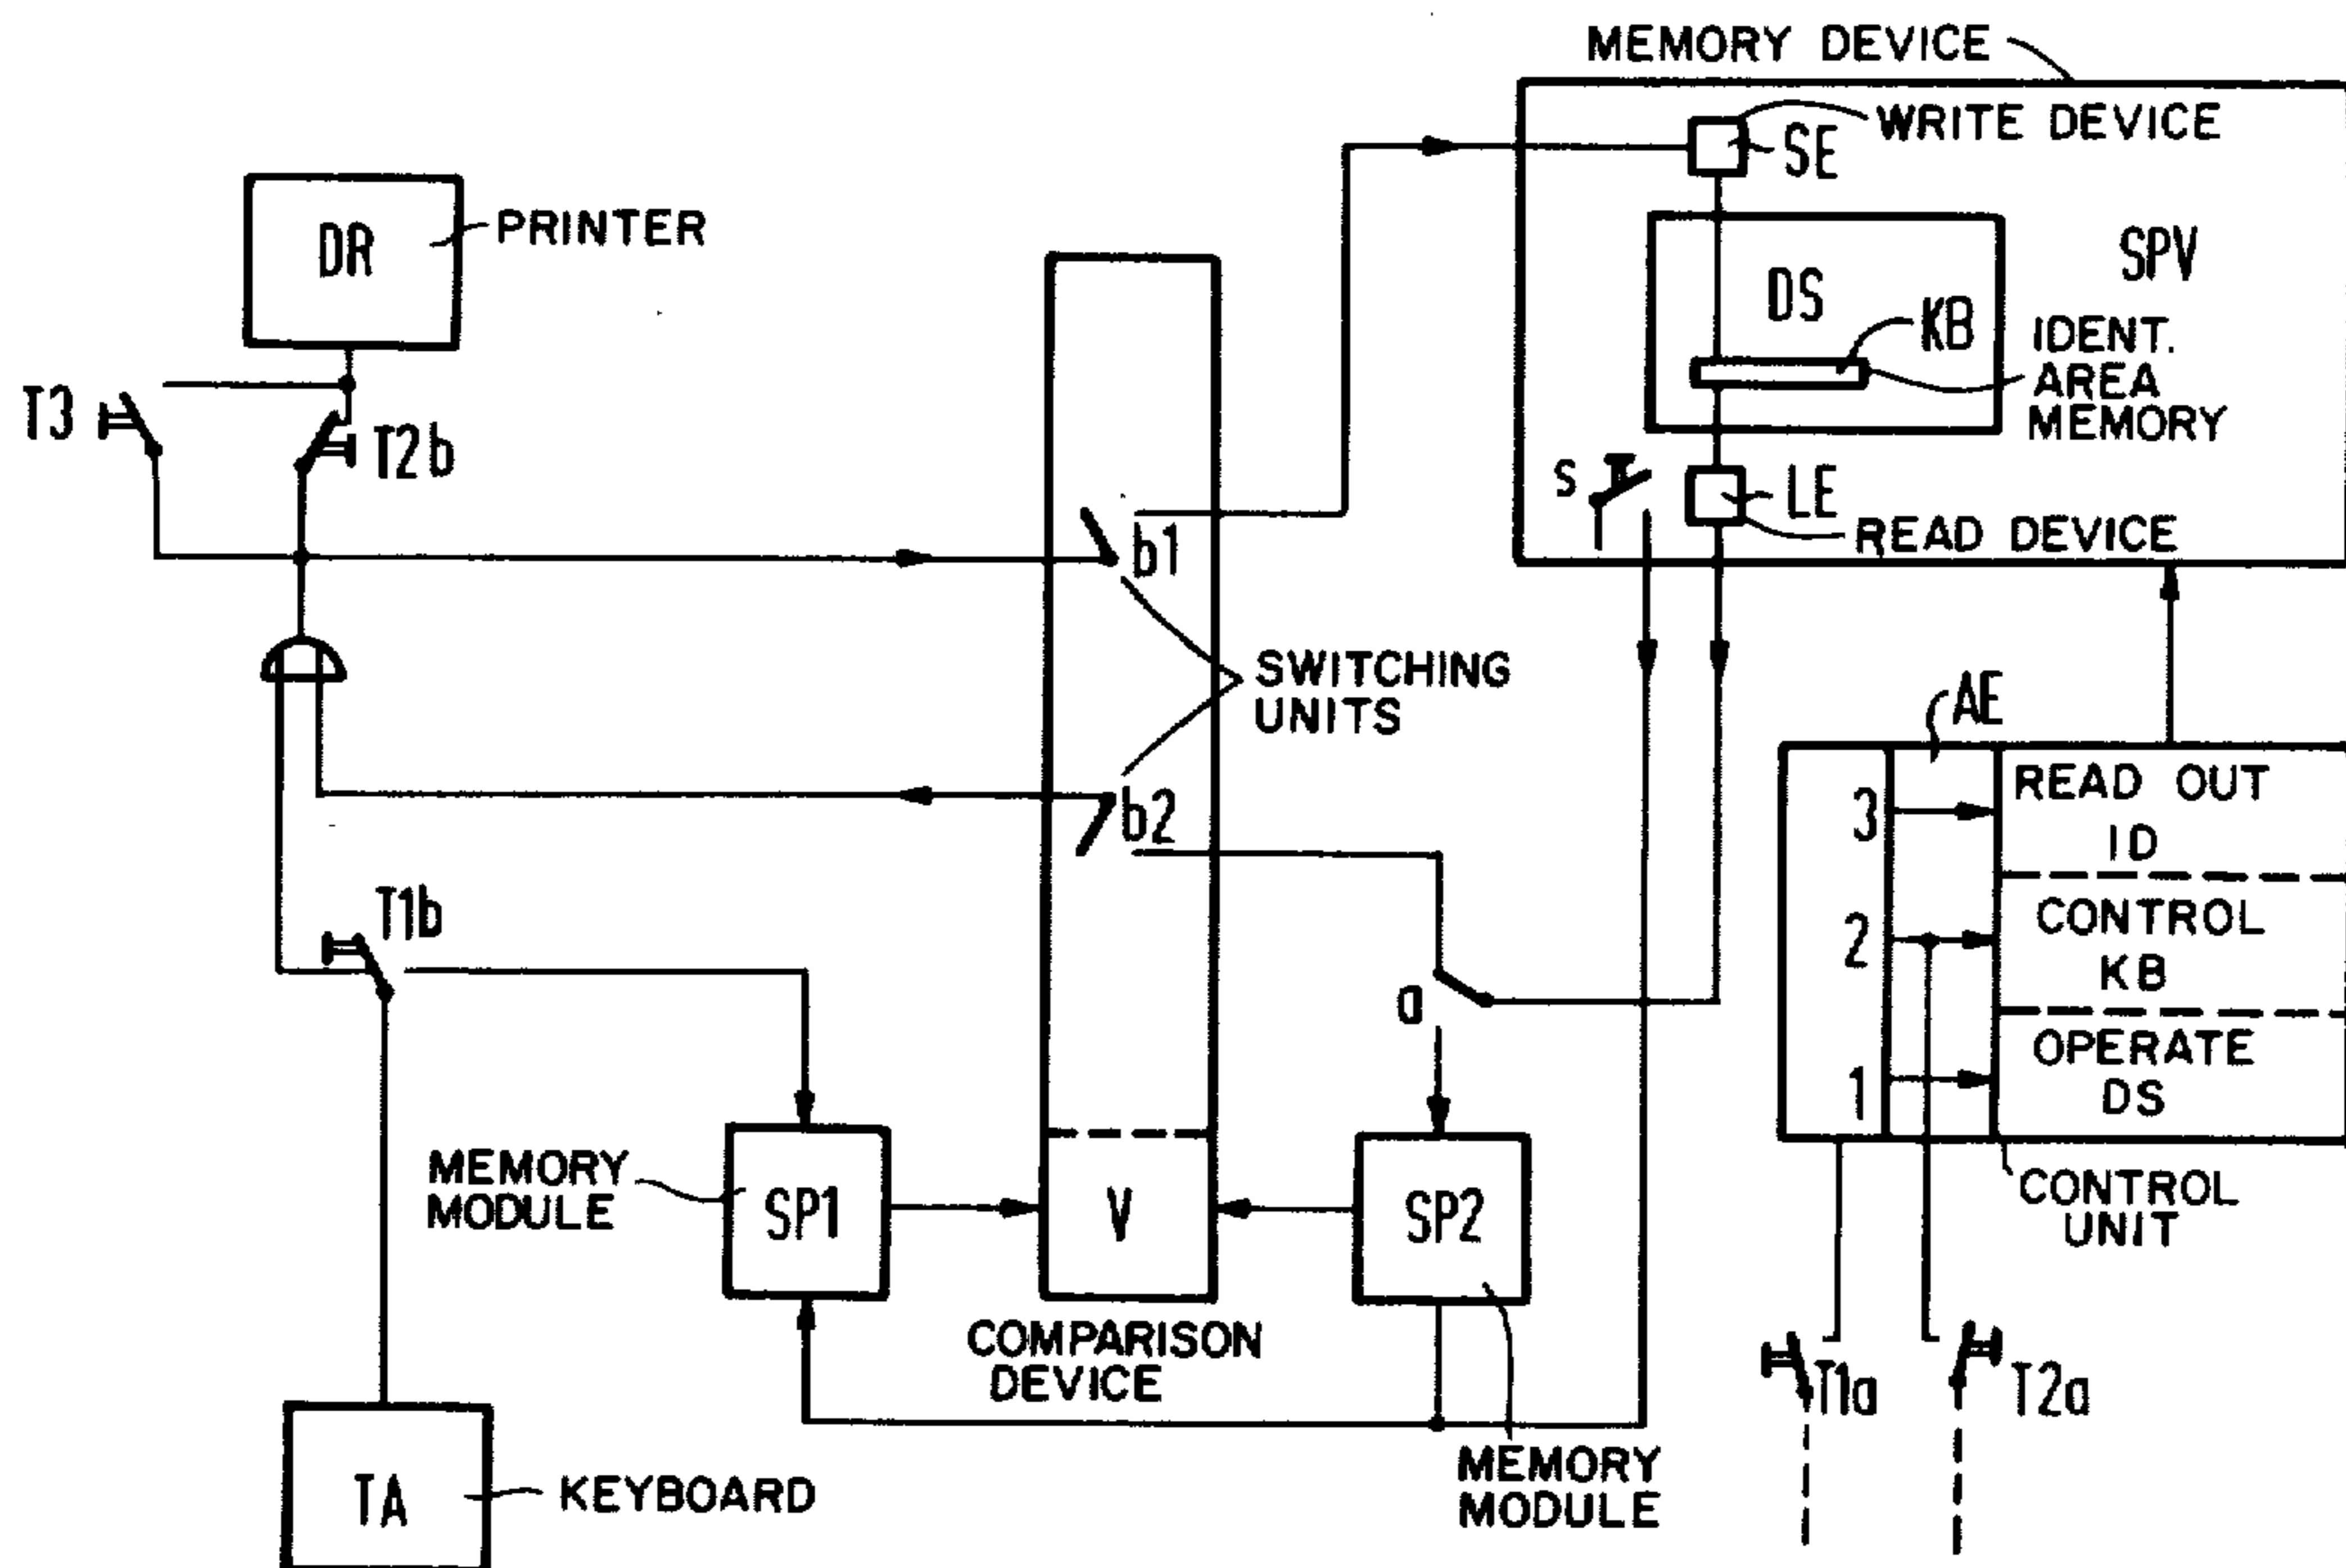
MEMORY DEVICE
WRITE DEVICE
SE
DR
PRINTER
SPV
DS
KB
IDENT. AREA MEMORY
T3
T2b
s
LE
READ DEVICE
b1
SWITCHING UNITS
AE
READ OUT ID
3
b2
CONTROL KB
2
T1b
a
OPERATE DS
1
MEMORY MODULE
SP1
V
SP2
CONTROL UNIT
COMPARISON DEVICE
T1a
T2a
TA
KEYBOARD
MEMORY MODULE